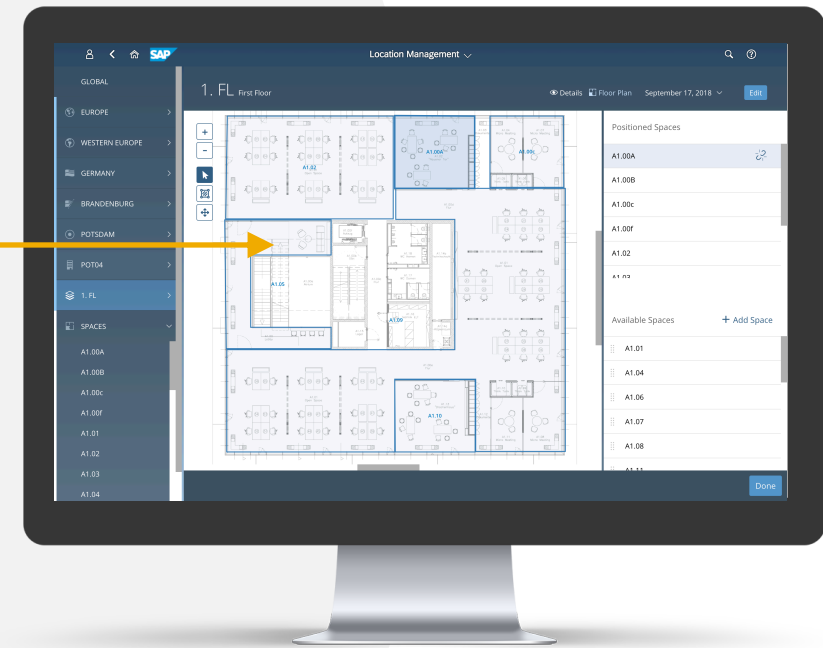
SAP

Location Management

GLOBAL

EUROPE

WESTERN EUROPE

GERMANY

BRANDENBURG

POTSDAM

POT04

1. FL

SPACES

A1.00A

A1.00B

A1.00c

A1.00f

A1.01

A1.02

A1.03

A1.04

1. FL First Floor

Details Floor Plan September 17, 2018

Edit

+

-

A1.02

A1.00A

A1.00c

A1.05

A1.09

A1.10

Positioned Spaces

A1.00A

A1.00B

A1.00c

A1.00f

A1.02

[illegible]

Available Spaces

+ Add Space

A1.01

A1.04

A1.06

A1.07

A1.08

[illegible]

Done